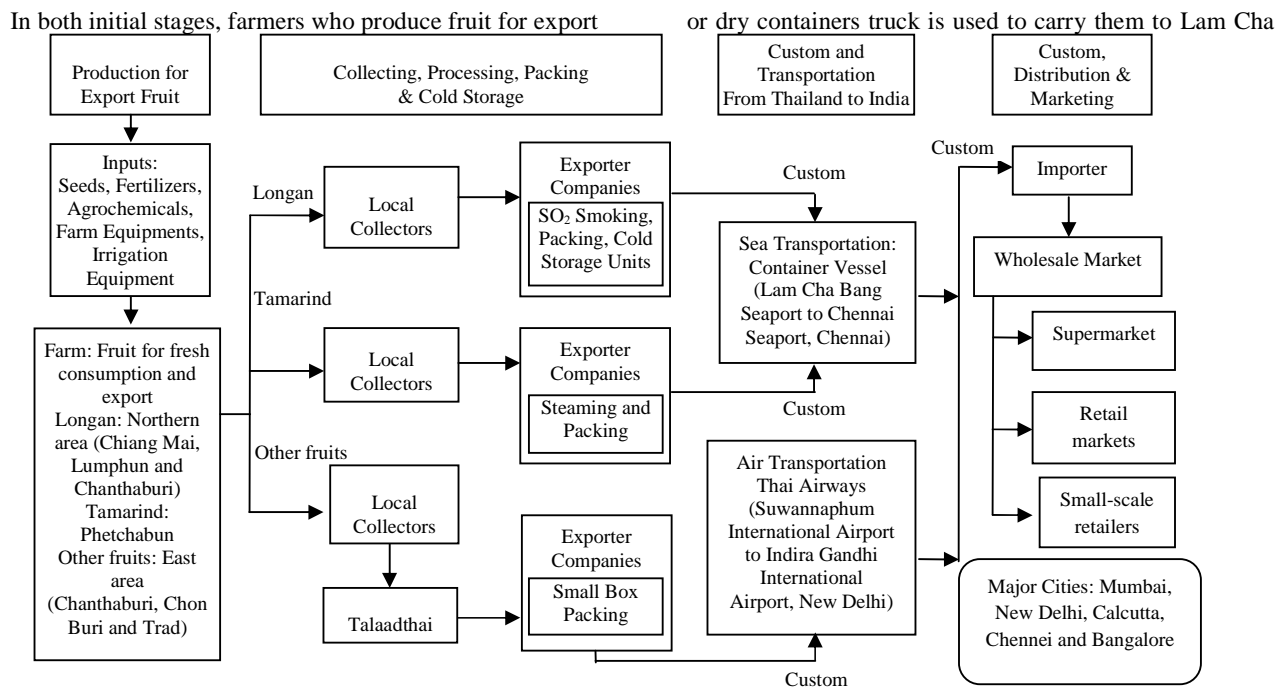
In both initial stages, farmers who produce fruit for export or dry containers truck is used to carry them to Lam Cha

Production for Export Fruit

Collecting, Processing, Packing & Cold Storage

Custom and Transportation From Thailand to India

Custom, Distribution & Marketing

Inputs: Seeds, Fertilizers, Agrochemicals, Farm Equipments, Irrigation Equipment

Farm: Fruit for fresh consumption and export Longan: Northern area (Chiang Mai, Lumphun and Chanthaburi) Tamarind: Phetchabun Other fruits: East area (Chanthaburi, Chon Buri and Trad)

Longan

Local Collectors

Exporter Companies

$SO_2$ Smoking, Packing, Cold Storage Units

Tamarind

Local Collectors

Exporter Companies

Steaming and Packing

Other fruits

Local Collectors

Talaadthai

Exporter Companies

Small Box Packing

Custom

Sea Transportation: Container Vessel (Lam Cha Bang Seaport to Chennai Seaport, Chennai)

Custom

Air Transportation Thai Airways (Suwannaphum International Airport to Indira Gandhi International Airport, New Delhi)

Custom

Custom

Importer

Wholesale Market

Supermarket

Retail markets

Small-scale retailers

Major Cities: Mumbai, New Delhi, Calcutta, Chennei and Bangalore